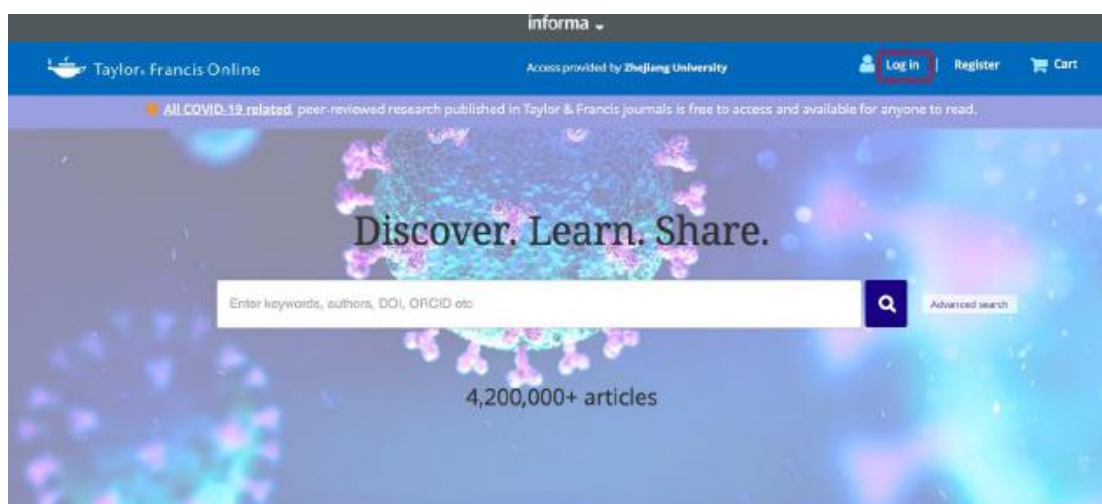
informa

Taylor & Francis Online

Access provided by Zhejiang University

Log in | Register Cart

All COVID-19 related, peer-reviewed research published in Taylor & Francis journals is free to access and available for anyone to read.

Discover. Learn. Share.

Enter keywords, authors, DOI, ORCID etc

Advanced search

4,200,000+ articles